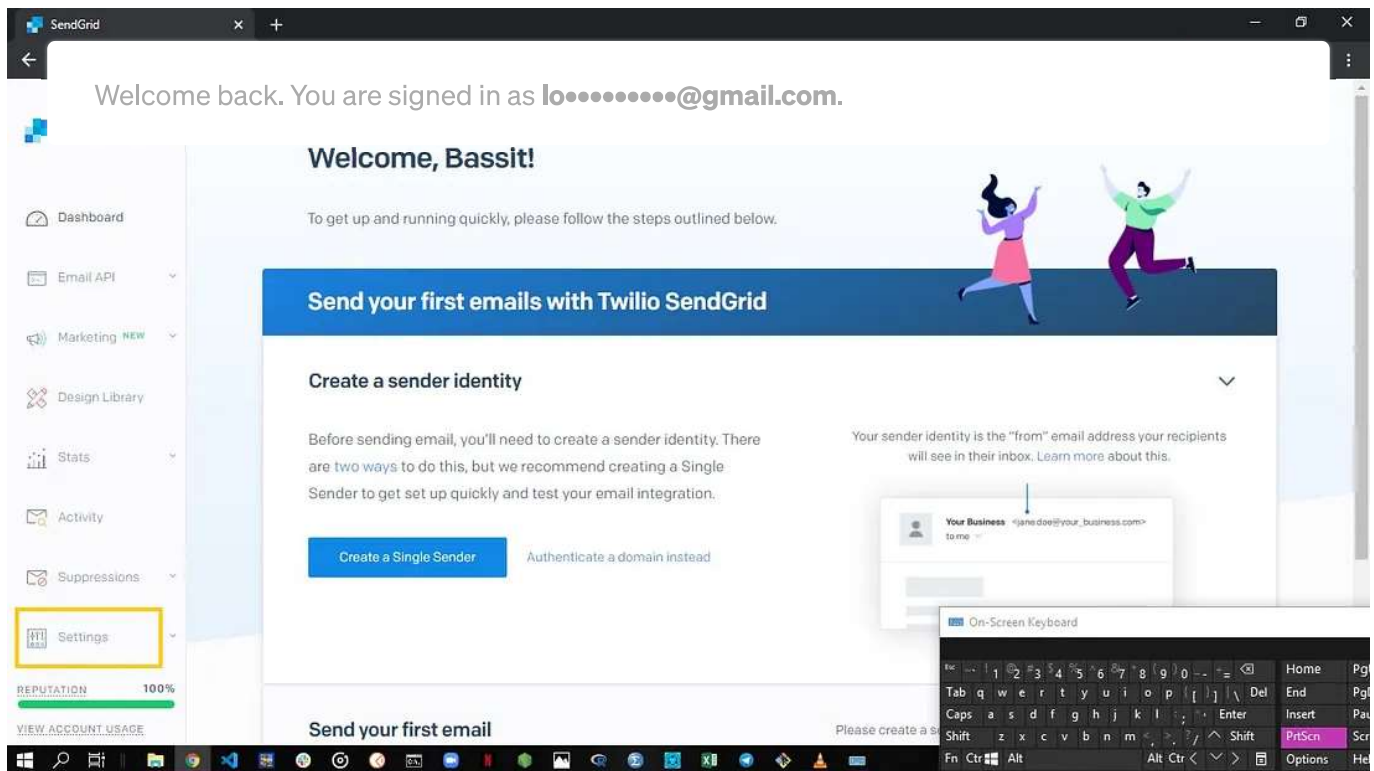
SendGrid

Welcome back. You are signed in as lo••••••••••@gmail.com.

Welcome, Bassit!

To get up and running quickly, please follow the steps outlined below.

Dashboard
Email API
Marketing NEW
Design Library
Stats
Activity
Suppressions
Settings
REPUTATION 100%
VIEW ACCOUNT USAGE

Send your first emails with Twilio SendGrid

Create a sender identity

Before sending email, you'll need to create a sender identity. There are two ways to do this, but we recommend creating a Single Sender to get set up quickly and test your email integration.

Your sender identity is the "from" email address your recipients will see in their inbox. Learn more about this.

Your Business <jane.doe@your_business.com>
to me

Create a Single Sender

Authenticate a domain instead

Send your first email

Please create a s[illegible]

On-Screen Keyboard

Esc ~ ` ! 1 @ 2 # 3 $ 4 % 5 ^ 6 & 7 * 8 ( 9 ) 0 _ - + = ⌫ Home Pg
Tab q w e r t y u i o p { [ } ] | \ Del End Pg
Caps a s d f g h j k l : ; " ' Enter Insert Pau
Shift z x c v b n m < , > . ? / ^ Shift PrtScn Scr
Fn Ctrl Alt Alt Ctrl < v > Options Hel